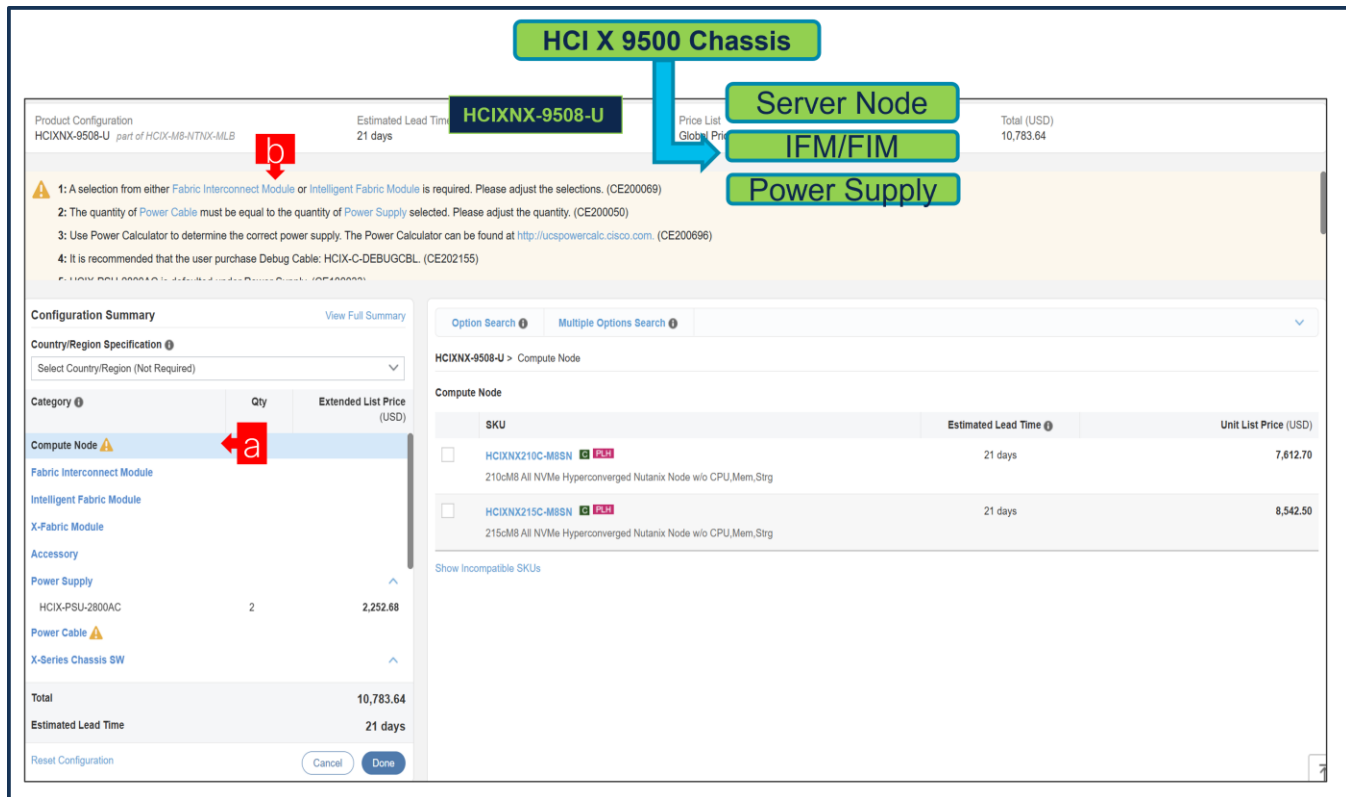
HCI X 9500 Chassis

Server Node

IFM/FIM

Power Supply

HCIXNX-9508-U

Product Configuration
HCIXNX-9508-U part of HCIX-M8-NTNX-MLB

Estimated Lead Time
21 days

Price List
Global Pri

Total (USD)
10,783.64

b

1: A selection from either Fabric Interconnect Module or Intelligent Fabric Module is required. Please adjust the selections. (CE200069)

2: The quantity of Power Cable must be equal to the quantity of Power Supply selected. Please adjust the quantity. (CE200050)

3: Use Power Calculator to determine the correct power supply. The Power Calculator can be found at http://ucspowercalc.cisco.com. (CE200696)

4: It is recommended that the user purchase Debug Cable: HCIX-C-DEBUGCBL. (CE202155)

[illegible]

Configuration Summary

View Full Summary

Country/Region Specification

Select Country/Region (Not Required)

| Category | Qty | Extended List Price (USD) |
|---|---|---|
| Compute Node | | |
| Fabric Interconnect Module | | |
| Intelligent Fabric Module | | |
| X-Fabric Module | | |
| Accessory | | |
| Power Supply | | |
| HCIX-PSU-2800AC | 2 | 2,252.68 |
| Power Cable | | |
| X-Series Chassis SW | | |

a

Total 10,783.64

Estimated Lead Time 21 days

Reset Configuration

Cancel

Done

Option Search

Multiple Options Search

HCIXNX-9508-U > Compute Node

Compute Node

| SKU | Estimated Lead Time | Unit List Price (USD) |
|---|---|---|
| HCIXNX210C-M8SN C PLH 210cM8 All NVMe Hyperconverged Nutanix Node w/o CPU,Mem,Strg | 21 days | 7,612.70 |
| HCIXNX215C-M8SN C PLH 215cM8 All NVMe Hyperconverged Nutanix Node w/o CPU,Mem,Strg | 21 days | 8,542.50 |

Show Incompatible SKUs